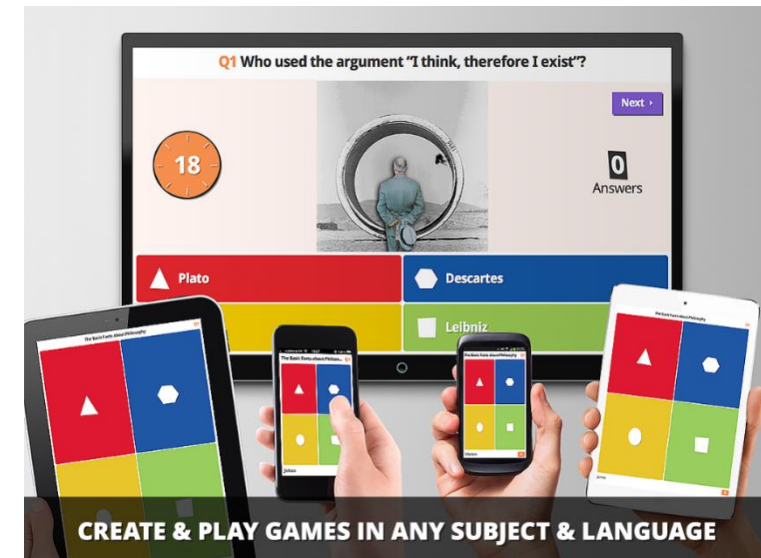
Q1 Who used the argument "I think, therefore I exist"?

Next ›

18

0
Answers

Plato

Descartes

Leibniz

The Basic Facts About Philosophy

The Basic Facts About Philosophy

The Basic Facts About Philosophy

The Basic Facts About Philosophy

CREATE & PLAY GAMES IN ANY SUBJECT & LANGUAGE